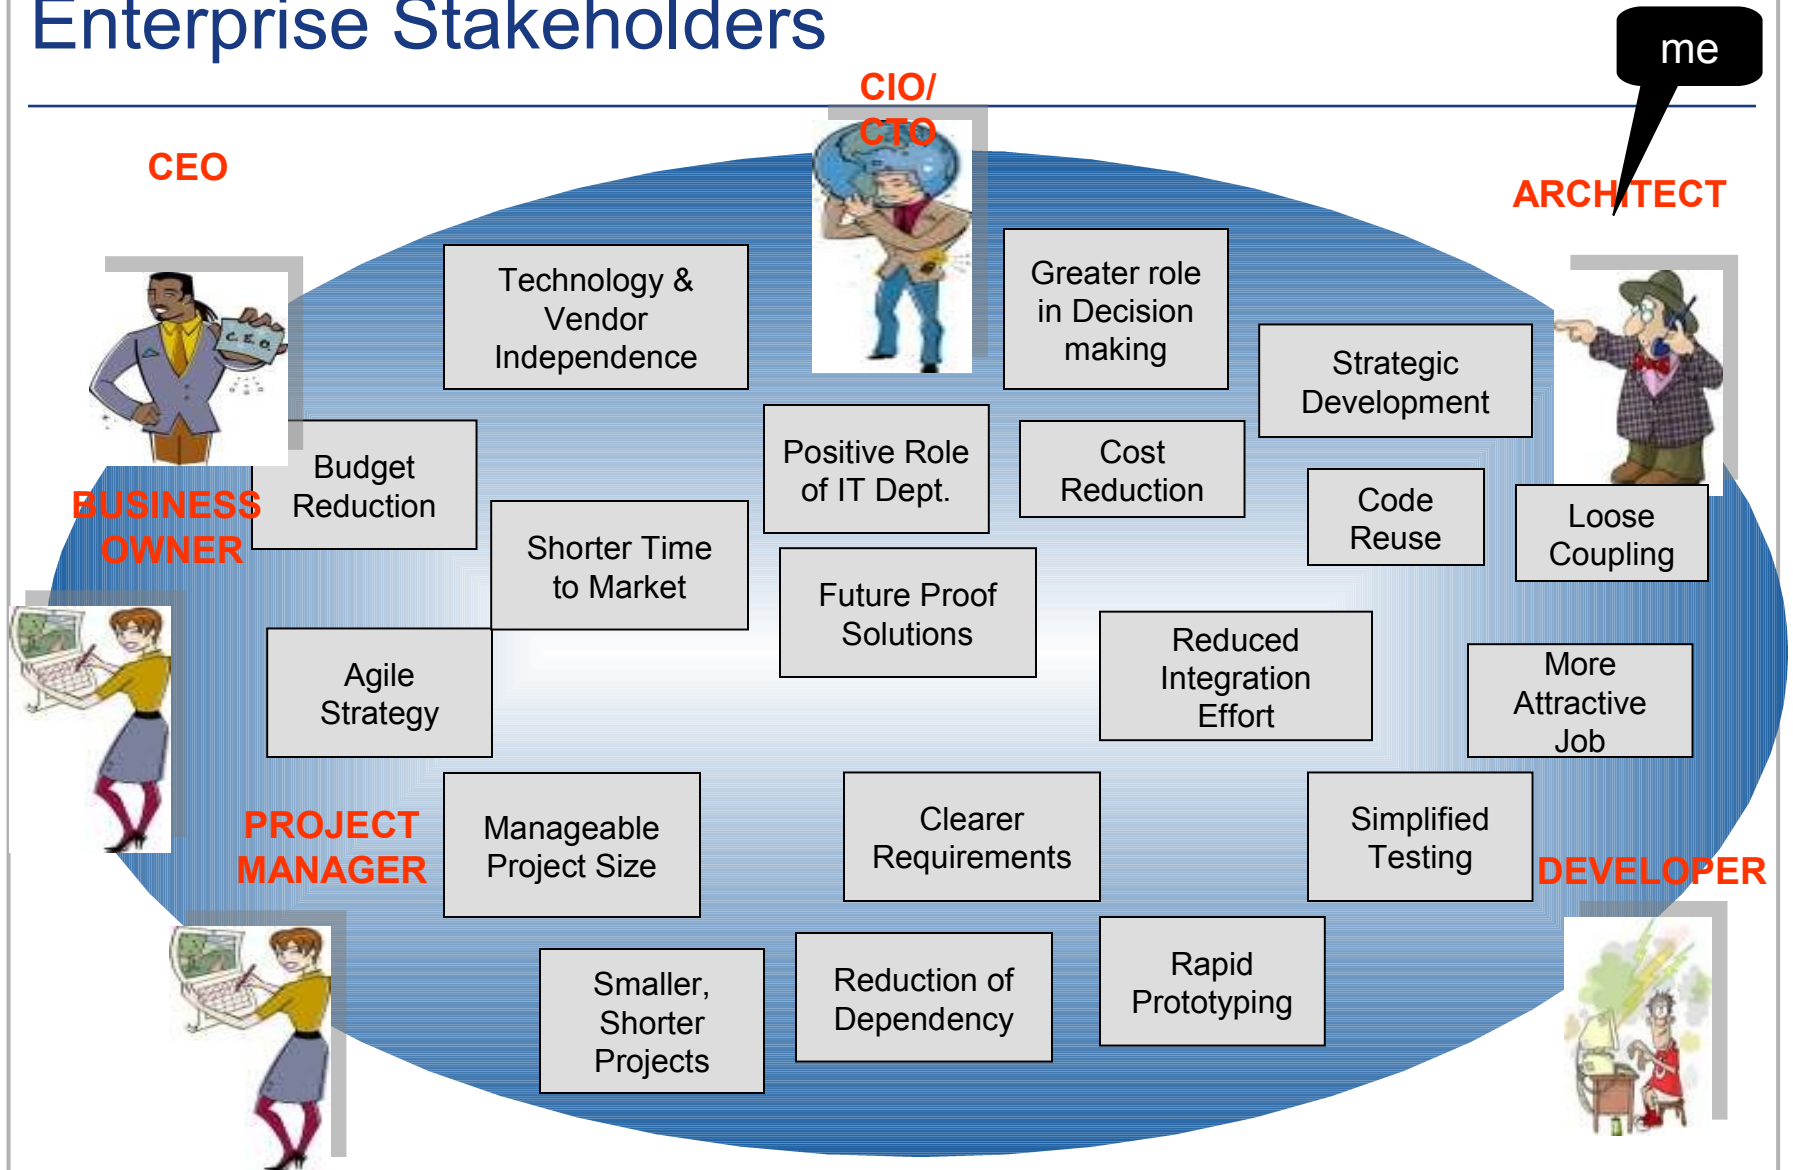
Enterprise Stakeholders

me

CIO/ CTO

CEO

ARCHITECT

Technology & Vendor Independence

Greater role in Decision making

Strategic Development

Budget Reduction

Positive Role of IT Dept.

Cost Reduction

Code Reuse

Loose Coupling

BUSINESS OWNER

Shorter Time to Market

Future Proof Solutions

Agile Strategy

Reduced Integration Effort

More Attractive Job

PROJECT MANAGER

Manageable Project Size

Clearer Requirements

Simplified Testing

DEVELOPER

Smaller, Shorter Projects

Reduction of Dependency

Rapid Prototyping